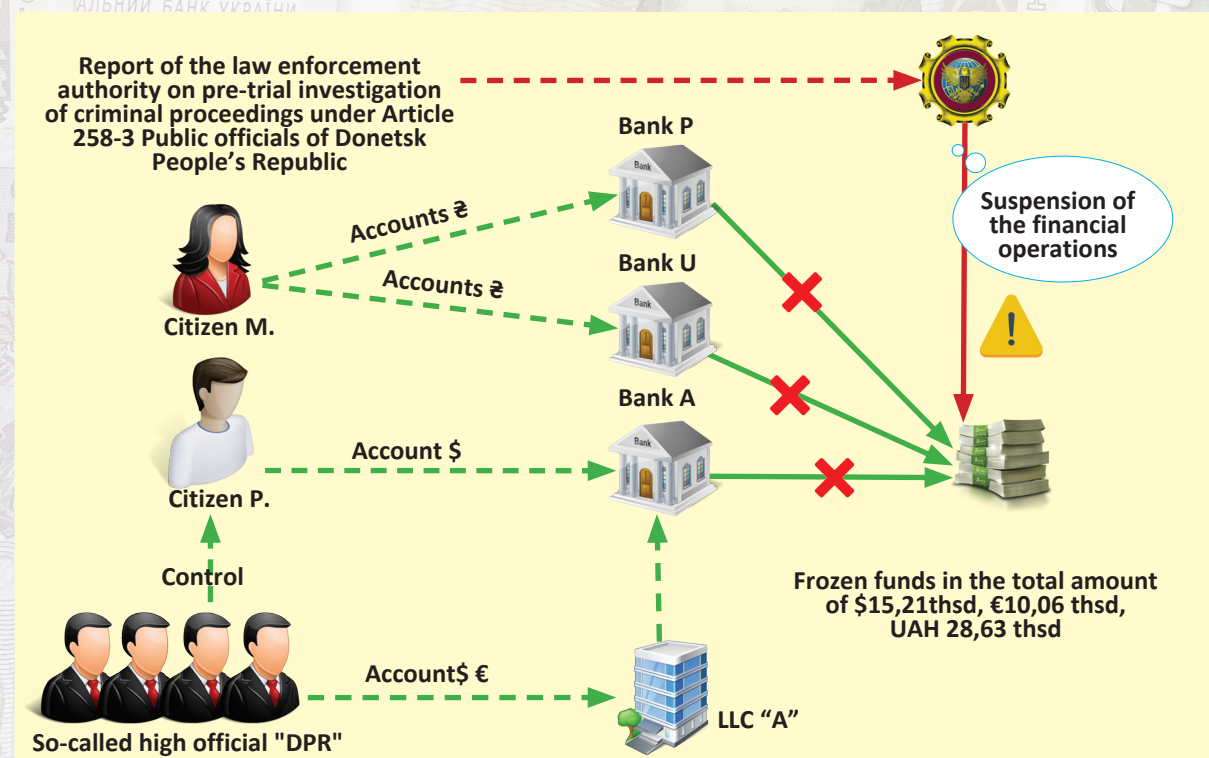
АЛЬНИЙ БАНК УКРАЇНИ

Report of the law enforcement authority on pre-trial investigation of criminal proceedings under Article 258-3 Public officials of Donetsk People's Republic

Bank P

Bank

Suspension of the financial operations

Accounts ₴

Accounts ₴

Bank U

Bank

Citizen M.

Bank A

Bank

Account $

Citizen P.

Control

Frozen funds in the total amount of $15,21thsd, €10,06 thsd, UAH 28,63 thsd

Account$ €

LLC "A"

So-called high official "DPR"